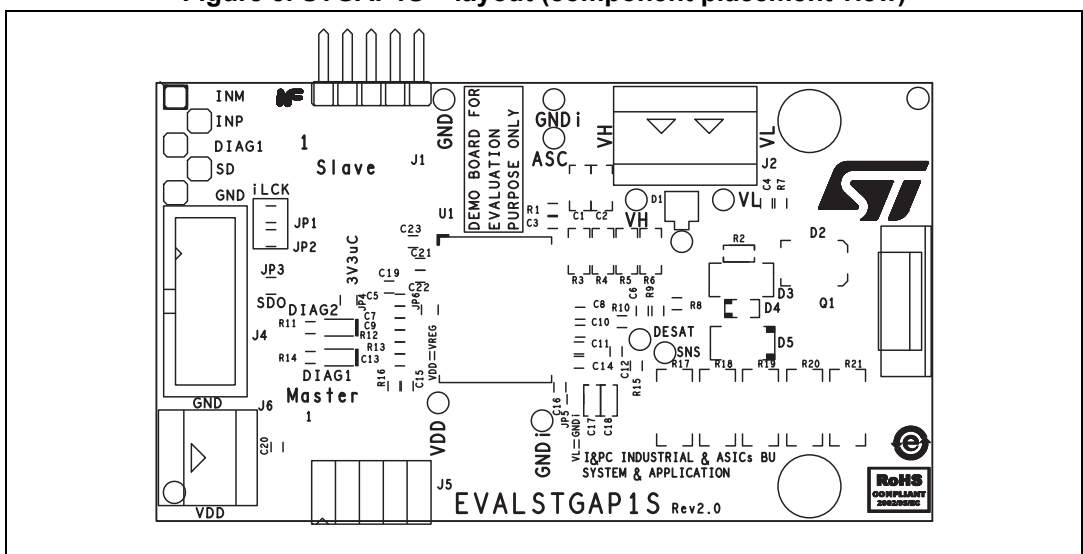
Figure 6. STGAP1S – layout (component placement view)

INM
INP
DIAG1
SD
GND
1
Slave
J1
GND
DEMO BOARD FOR EVALUATION PURPOSE ONLY
GNDi
ASC
VH
VL
J2
C4 R7
iLCK
JP1
JP2
U1
R1
C3
C1 C2
VH
D1
VL
C23
C21
R2
D2
JP3
3V3uC
C19
R3 R4 R5 R6
SDO
C5
C22
JP6
C8
R10
C6
R9
R8
D3
Q1
DIAG2
C7
C9
C10
D4
R11
R12
J4
R13
C11
DESAT
R14
C13
VDD=VREG
SNS
D5
C14
C12
R17
R18
R19
R20
R21
DIAG1
R16
C15
R15
Master
GND
J6
1
C16
JP5
VL=GND
C17
C18
C20
VDD
GNDi
I&PC INDUSTRIAL & ASICs BU
SYSTEM & APPLICATION
J5
EVALSTGAP1S Rev2.0
VDD
RoHS
COMPLIANT
2002/95/EC